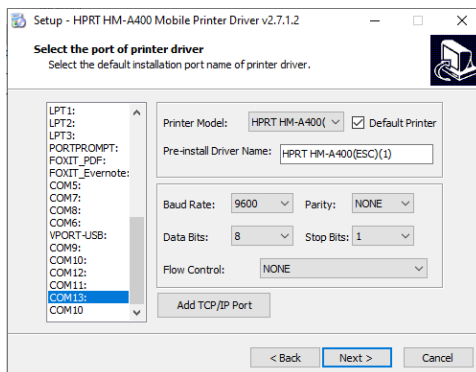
Setup - HPRT HM-A400 Mobile Printer Driver v2.7.1.2

Select the port of printer driver

Select the default installation port name of printer driver.

LPT1:
LPT2:
LPT3:
PORTPROMPT:
FOXIT_PDF:
FOXIT_Evernote:
COM5:
COM7:
COM8:
COM6:
VPORT-USB:
COM9:
COM10:
COM12:
COM11:
COM13:
COM10

Printer Model: HPRT HM-A400(

Default Printer

Pre-install Driver Name: HPRT HM-A400(ESC)(1)

Baud Rate: 9600

Parity: NONE

Data Bits: 8

Stop Bits: 1

Flow Control: NONE

Add TCP/IP Port

< Back

Next >

Cancel